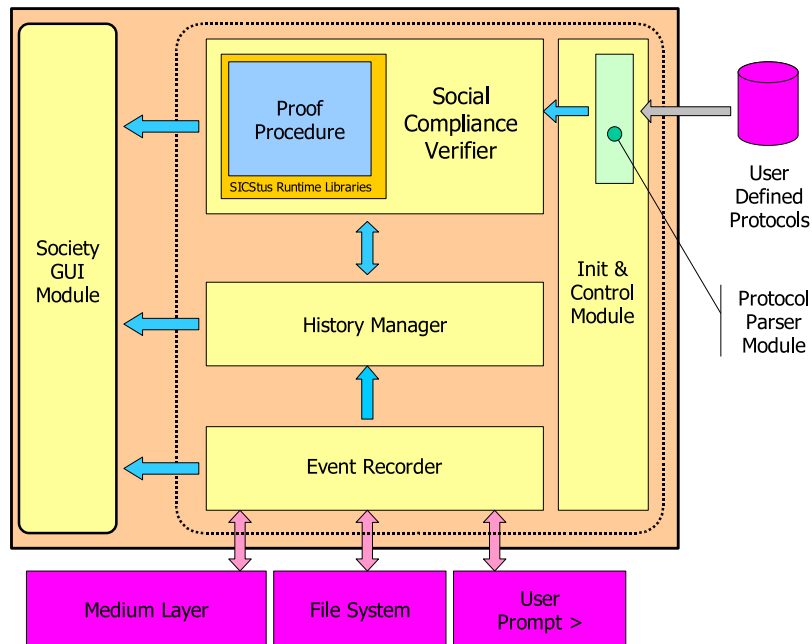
Society GUI Module

Proof Procedure

SICStus Runtime Libraries

Social Compliance Verifier

Init & Control Module

User Defined Protocols

Protocol Parser Module

History Manager

Event Recorder

Medium Layer

File System

User Prompt >